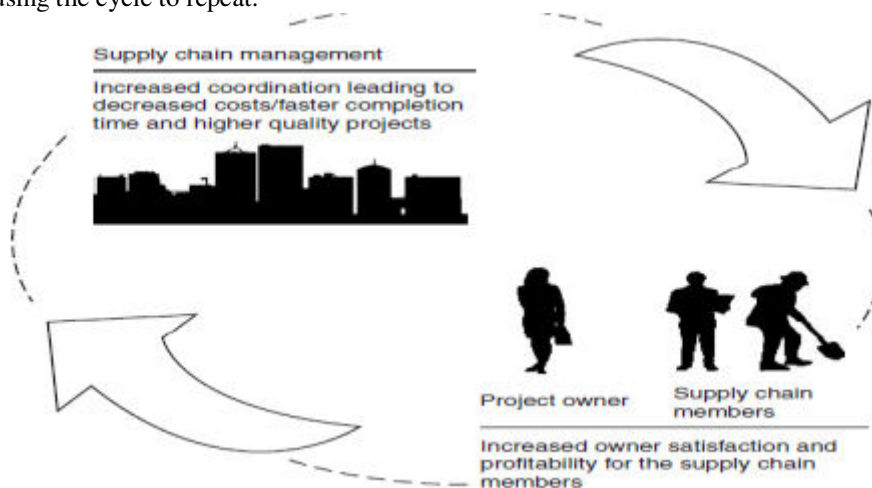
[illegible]sing the cycle to repeat.

Supply chain management

Increased coordination leading to decreased costs/faster completion time and higher quality projects

Project owner

Supply chain members

Increased owner satisfaction and profitability for the supply chain members